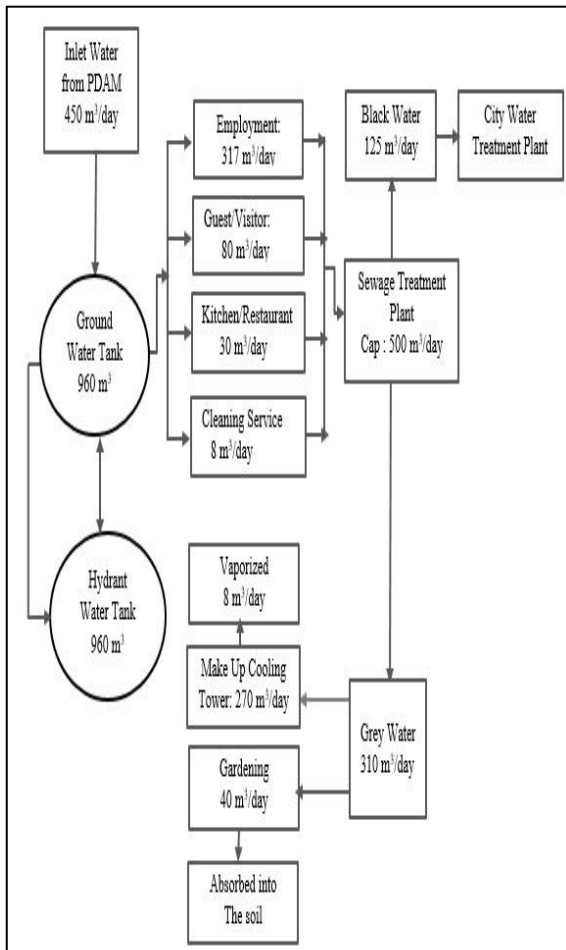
Inlet Water from PDAM 450 m$^3$/day

Ground Water Tank 960 m$^3$

Hydrant Water Tank 960 m$^3$

Employment: 317 m$^3$/day

Guest/Visitor: 80 m$^3$/day

Kitchen/Restaurant 30 m$^3$/day

Cleaning Service 8 m$^3$/day

Black Water 125 m$^3$/day

City Water Treatment Plant

Sewage Treatment Plant Cap : 300 m$^3$/day

Vaporized 8 m$^3$/day

Make Up Cooling Tower: 270 m$^3$/day

Grey Water 310 m$^3$/day

Gardening 40 m$^3$/day

Absorbed into The soil